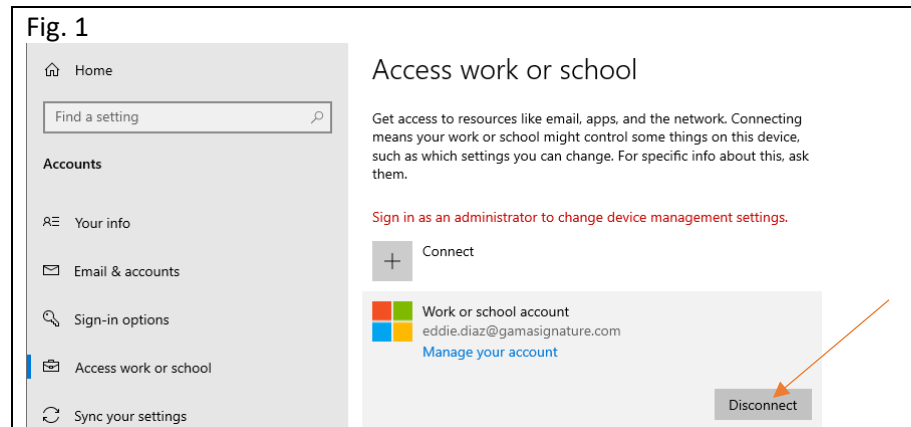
Fig. 1

Home

Find a setting

Accounts

Your info

Email & accounts

Sign-in options

Access work or school

Sync your settings

Access work or school

Get access to resources like email, apps, and the network. Connecting means your work or school might control some things on this device, such as which settings you can change. For specific info about this, ask them.

Sign in as an administrator to change device management settings.

Connect

Work or school account
eddie.diaz@gamasignature.com
Manage your account

Disconnect